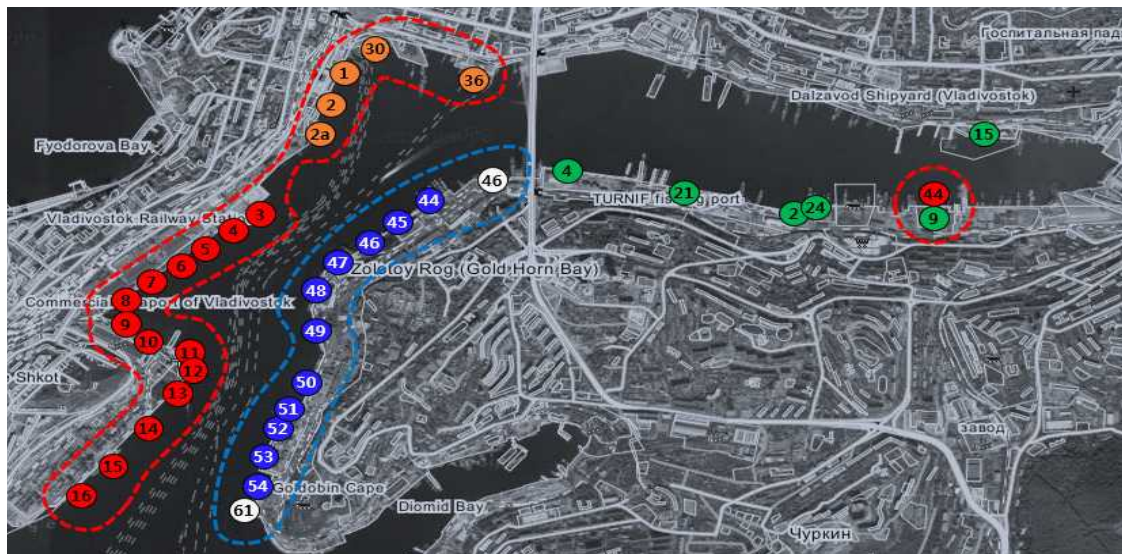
Госпитальная пад

Dalzavod Shipyard (Vladivostok)

30

1

36

2

2a

15

Fyodorova Bay

4

46

21

TURNIF fishing port

44

2

24

44

Vladivostok Railway Station

3

45

9

4

46

5

6

47

Zolotoy Rog (Gold Horn Bay)

7

Commercial Seaport of Vladivostok

8

48

9

49

10

11

Shkot

12

13

50

51

14

52

завод

15

53

54

Goldobin Cape

16

61

Diomid Bay

Чуркин